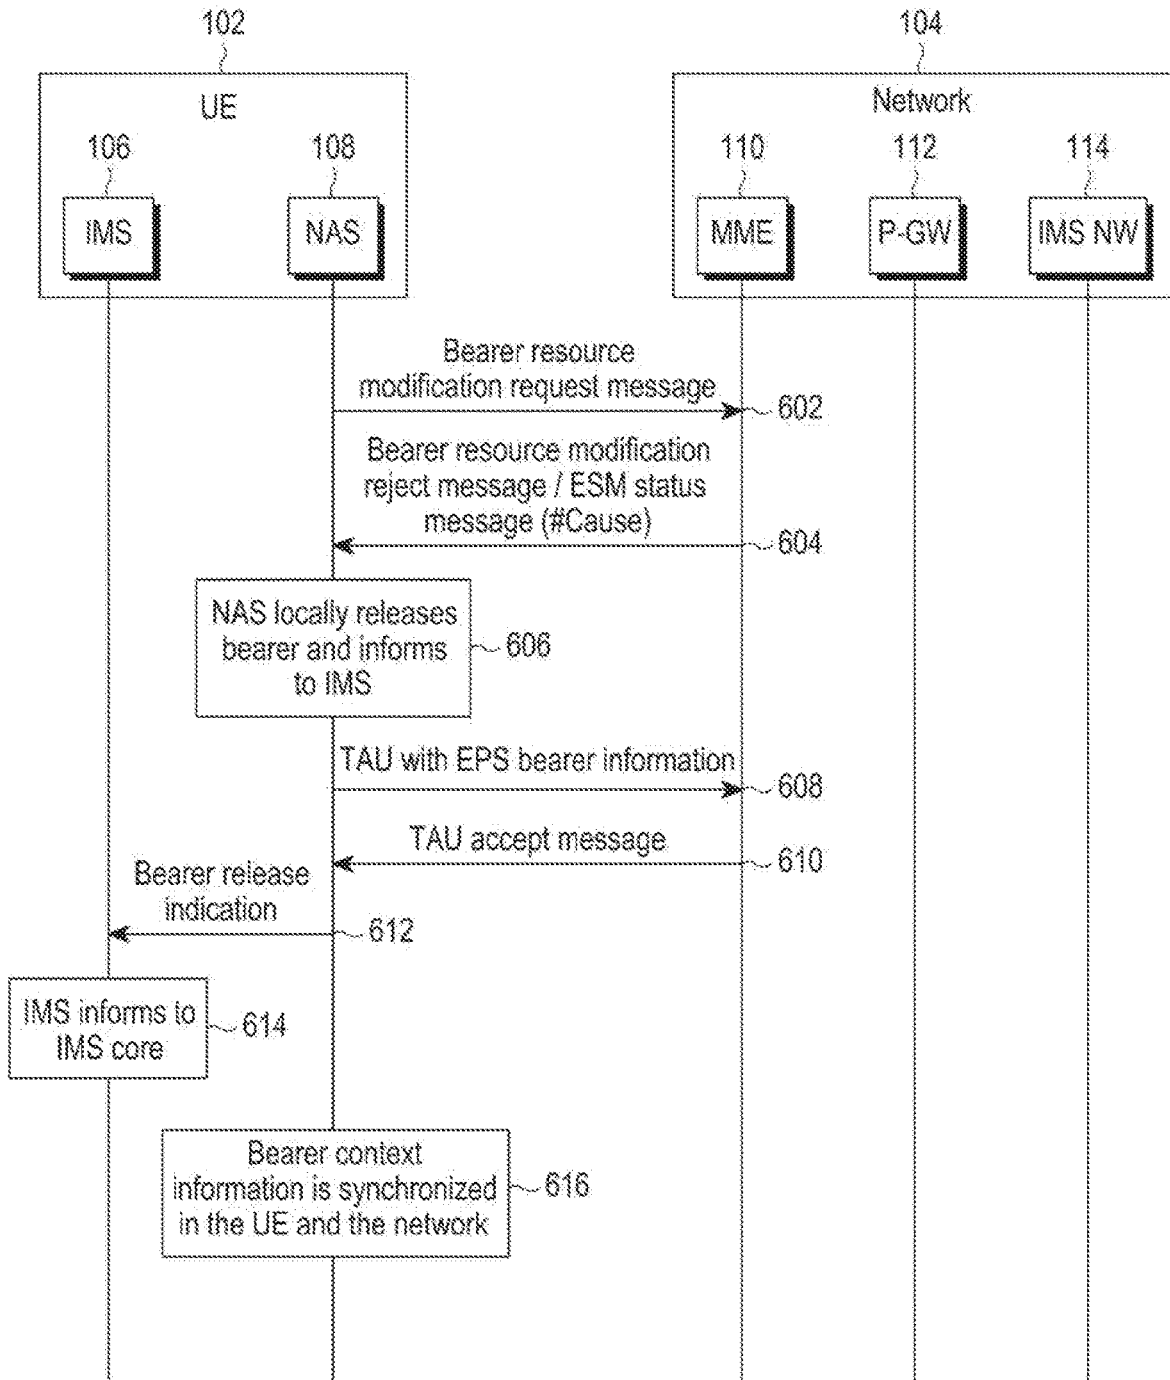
102

UE

106

IMS

108

NAS

104

Network

110

MME

112

P-GW

114

IMS NW

Bearer resource modification request message

602

Bearer resource modification reject message / ESM status message (#Cause)

604

NAS locally releases bearer and informs to IMS

606

TAU with EPS bearer information

608

TAU accept message

610

Bearer release indication

612

IMS informs to IMS core

614

Bearer context information is synchronized in the UE and the network

616